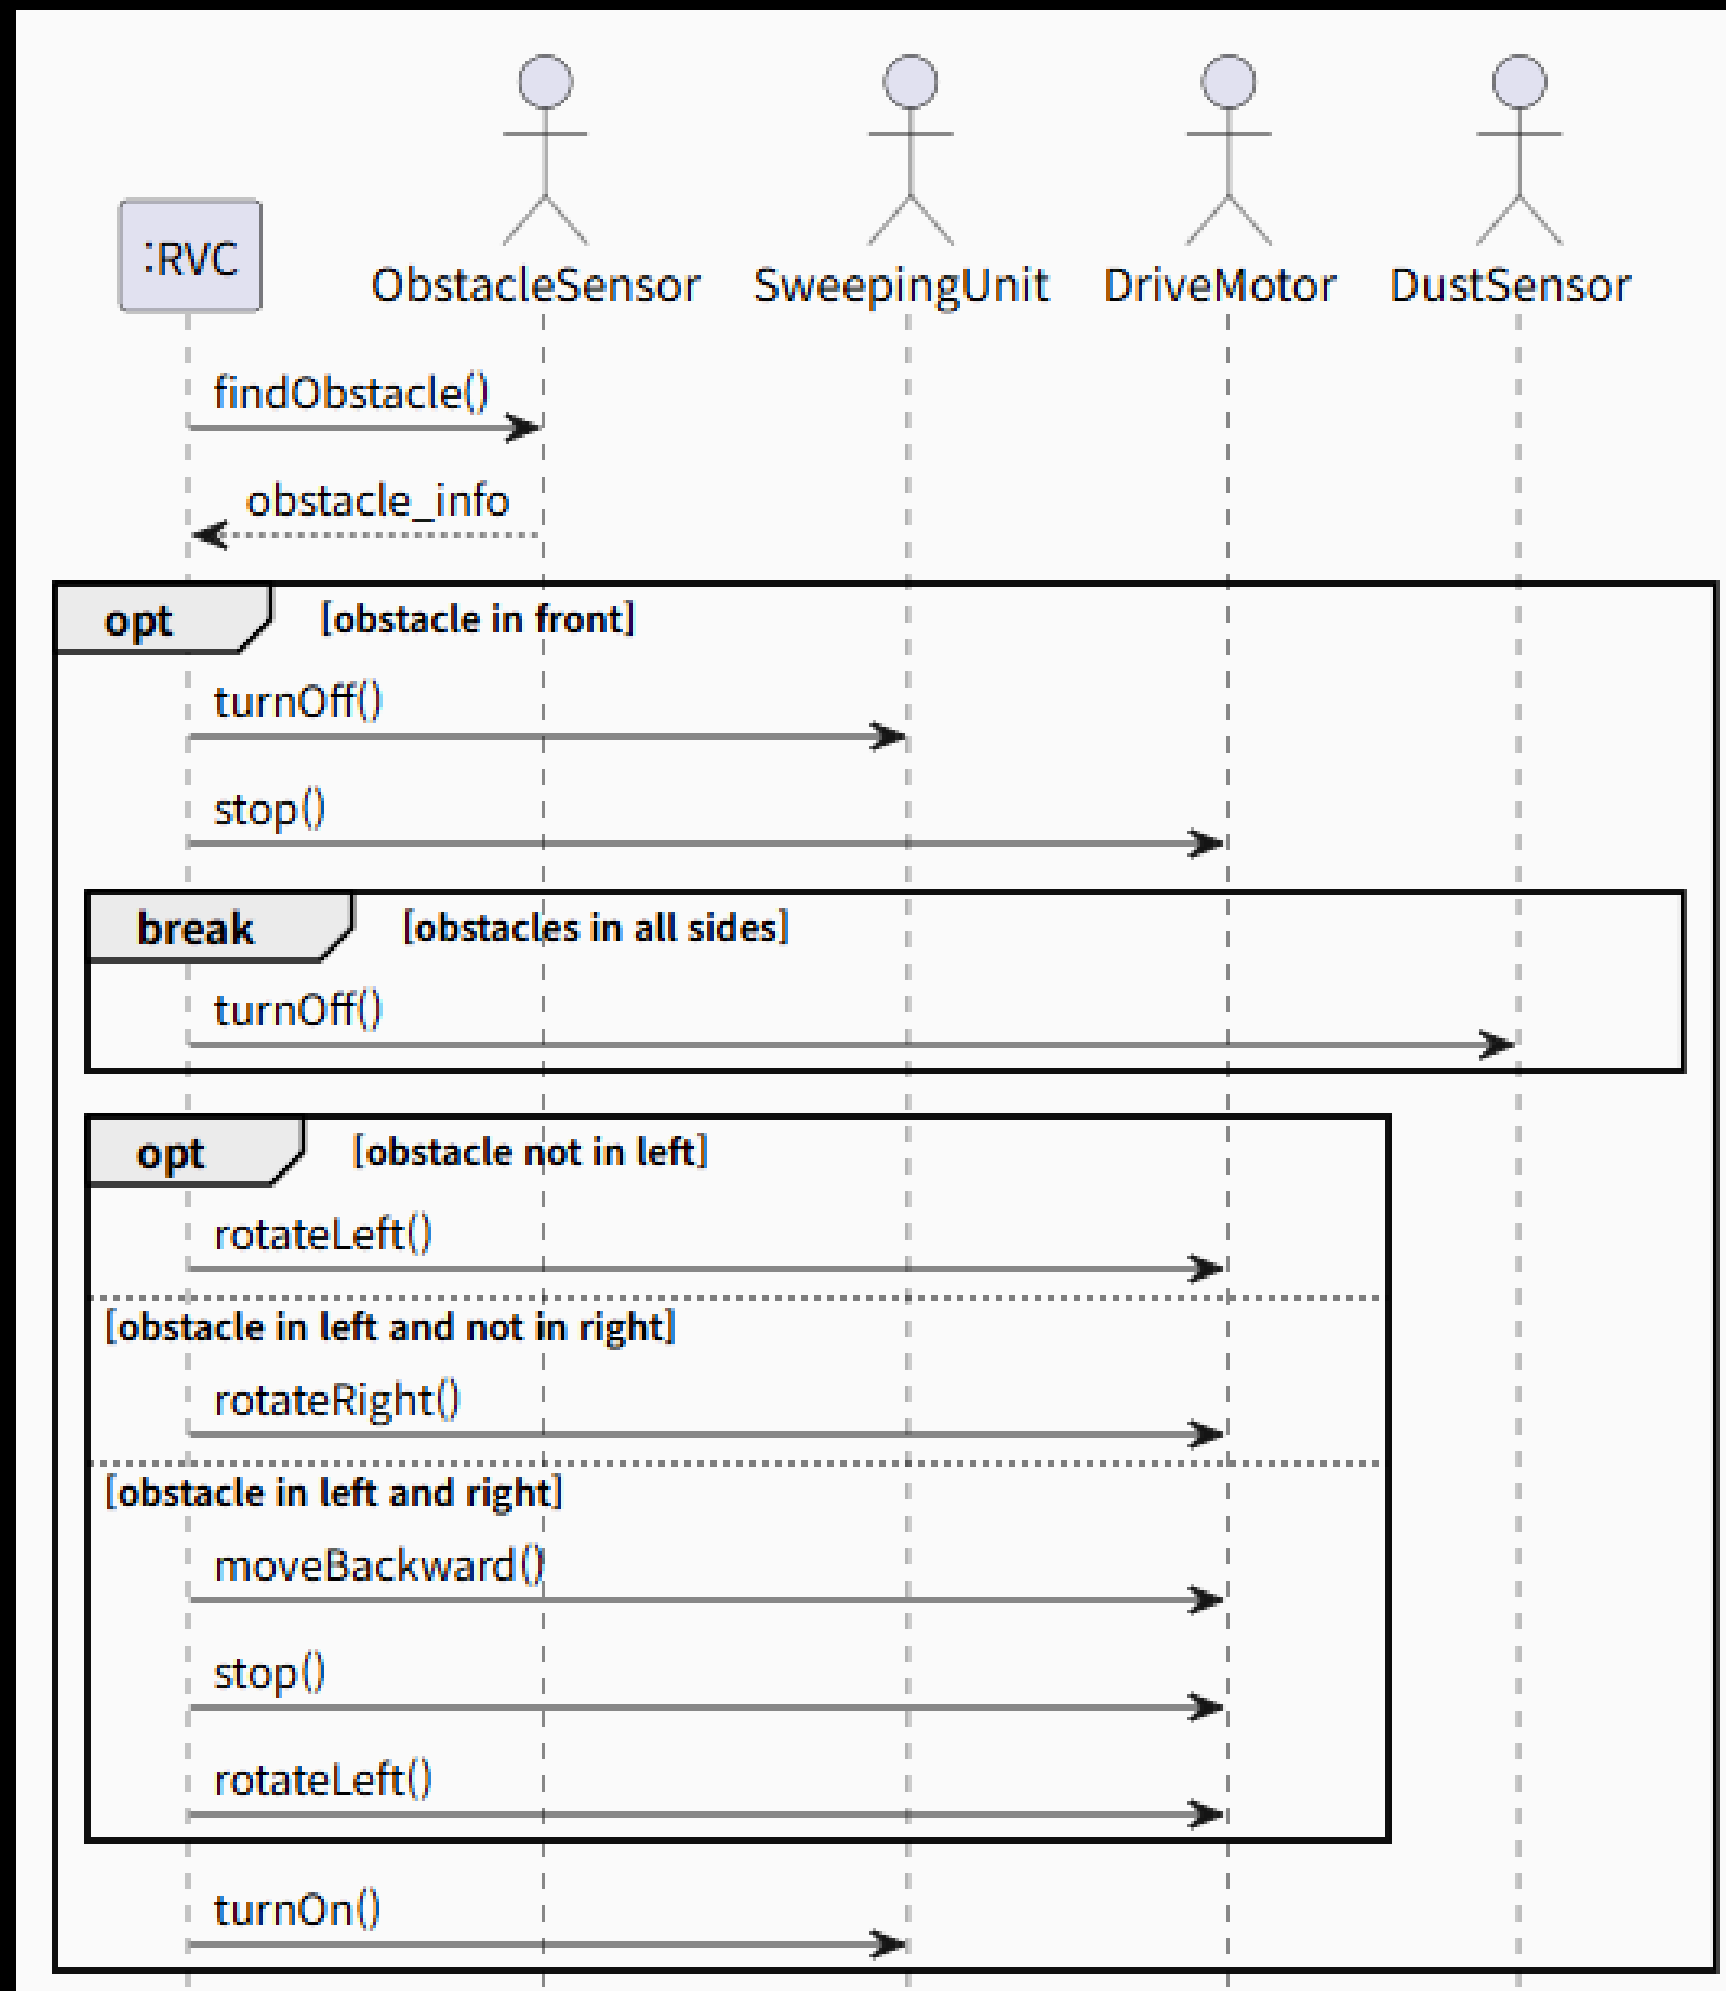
:RVC
ObstacleSensor
SweepingUnit
DriveMotor
DustSensor

findObstacle()
obstacle_info

opt [obstacle in front]
turnOff()
stop()

break [obstacles in all sides]
turnOff()

opt [obstacle not in left]
rotateLeft()
[obstacle in left and not in right]
rotateRight()
[obstacle in left and right]
moveBackward()
stop()
rotateLeft()

turnOn()